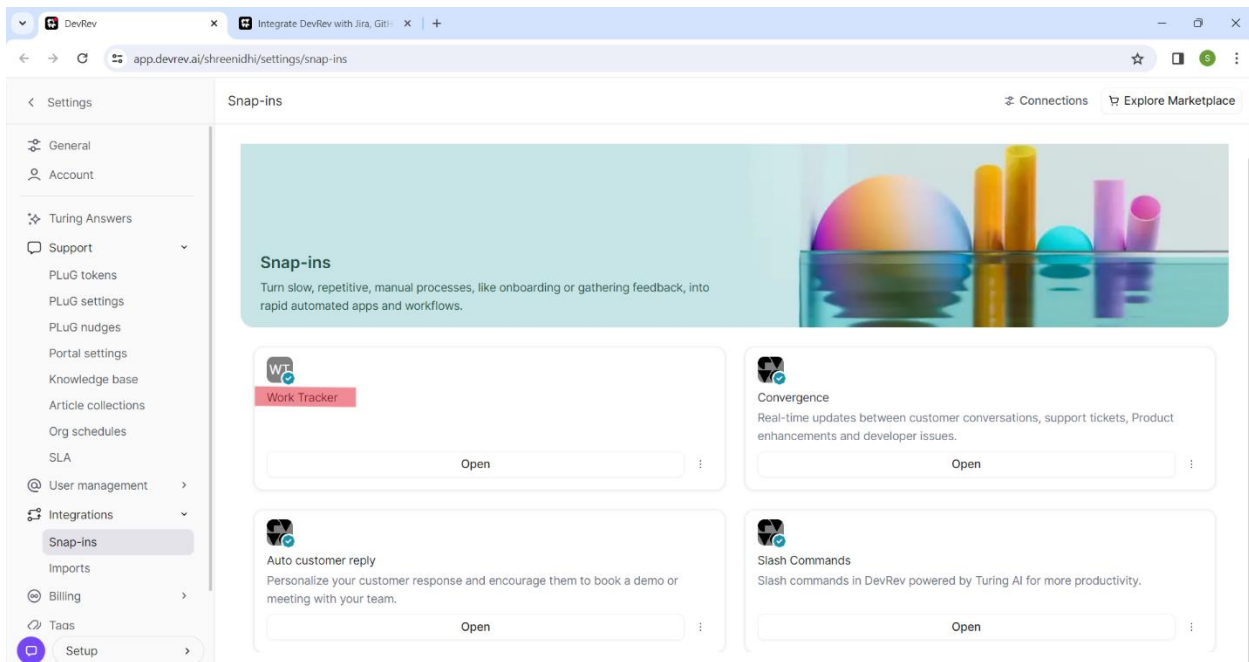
DevRev
Integrate DevRev with Jira, Git
app.devrev.ai/shreenidhi/settings/snap-ins
S

< Settings
General
Account
Turing Answers
Support
PLuG tokens
PLuG settings
PLuG nudges
Portal settings
Knowledge base
Article collections
Org schedules
SLA
User management
Integrations
Snap-ins
Imports
Billing
Tags
Setup

Snap-ins
Connections
Explore Marketplace

Snap-ins
Turn slow, repetitive, manual processes, like onboarding or gathering feedback, into rapid automated apps and workflows.

WT
Work Tracker
Open

Convergence
Real-time updates between customer conversations, support tickets, Product enhancements and developer issues.
Open

Auto customer reply
Personalize your customer response and encourage them to book a demo or meeting with your team.
Open

Slash Commands
Slash commands in DevRev powered by Turing AI for more productivity.
Open